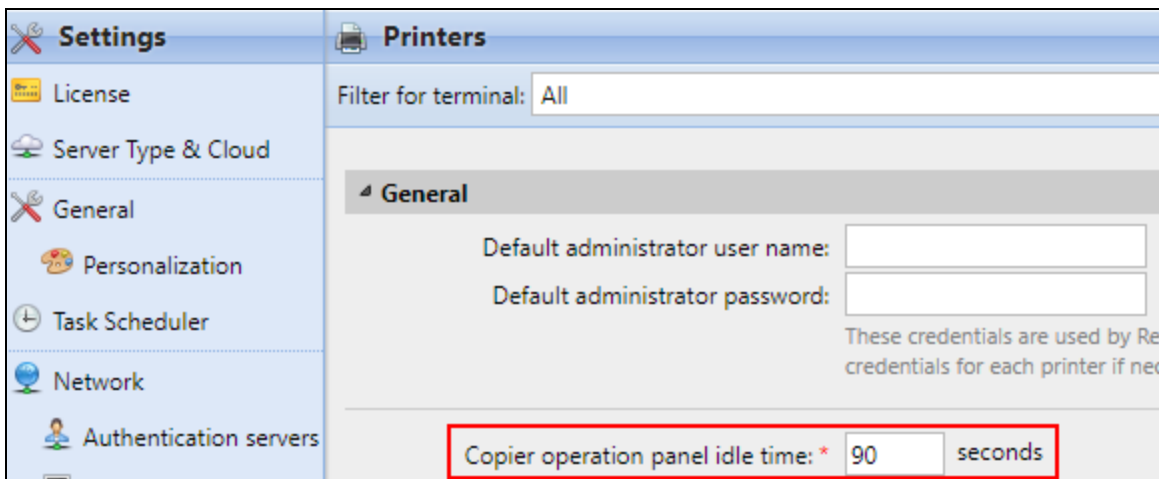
Settings

License

Server Type & Cloud

General

Personalization

Task Scheduler

Network

Authentication servers

Printers

Filter for terminal: All

General

Default administrator user name:

Default administrator password:

These credentials are used by Re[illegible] credentials for each printer if ne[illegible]

Copier operation panel idle time: * 90 seconds